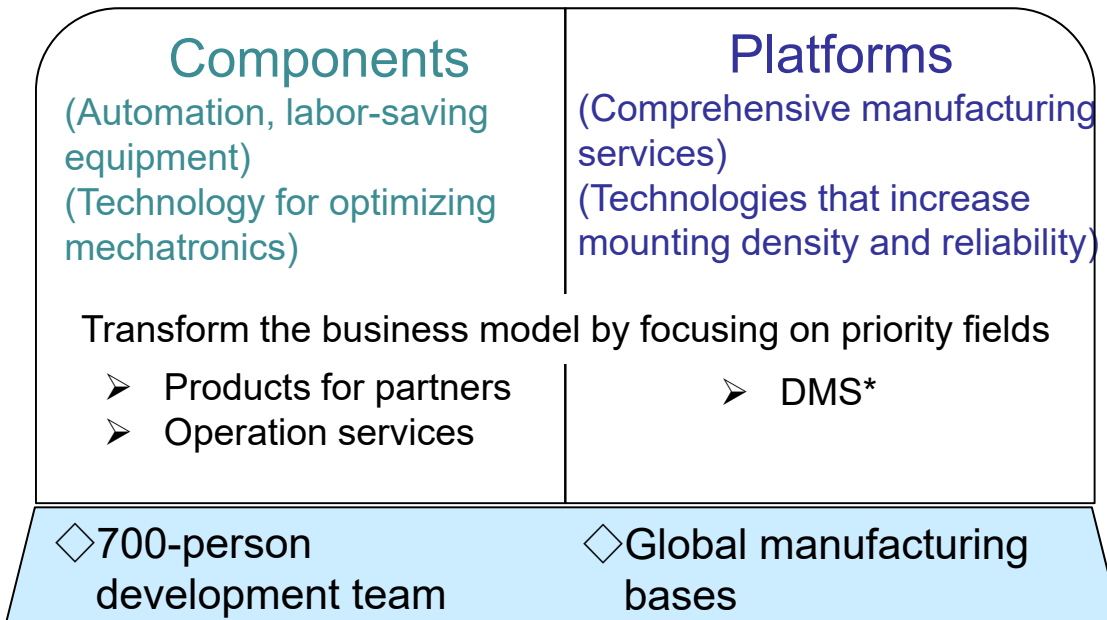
Components
(Automation, labor-saving equipment)
(Technology for optimizing mechatronics)

Platforms
(Comprehensive manufacturing services)
(Technologies that increase mounting density and reliability)

Transform the business model by focusing on priority fields

➢ Products for partners
➢ Operation services

➢ DMS*

◇700-person development team

◇Global manufacturing bases